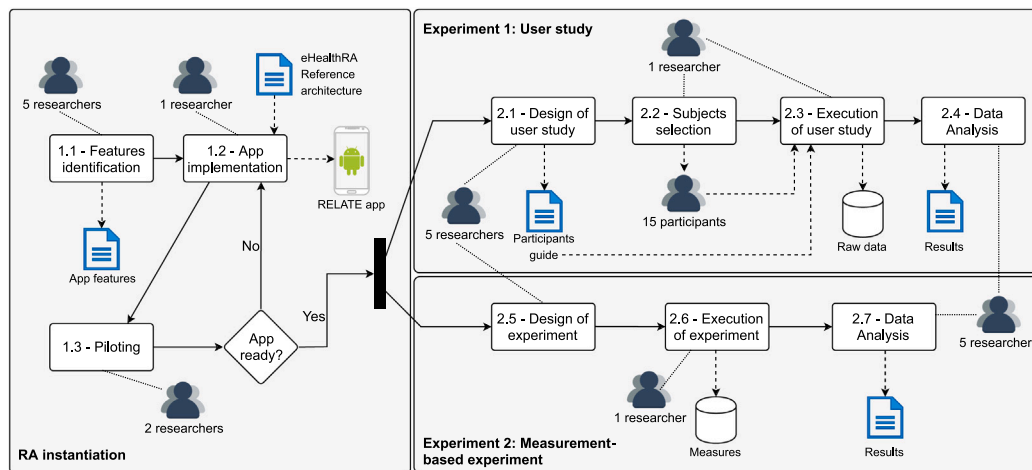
5 researchers

1 researcher

eHealthRA Reference architecture

1.1 - Features identification

1.2 - App implementation

RELATE app

App features

No

1.3 - Piloting

App ready?

Yes

2 researchers

RA instantiation

Experiment 1: User study

1 researcher

2.1 - Design of user study

2.2 - Subjects selection

2.3 - Execution of user study

2.4 - Data Analysis

5 researchers

Participants guide

15 participants

Raw data

Results

2.5 - Design of experiment

2.6 - Execution of experiment

2.7 - Data Analysis

5 researcher

1 researcher

Measures

Results

Experiment 2: Measurement-based experiment